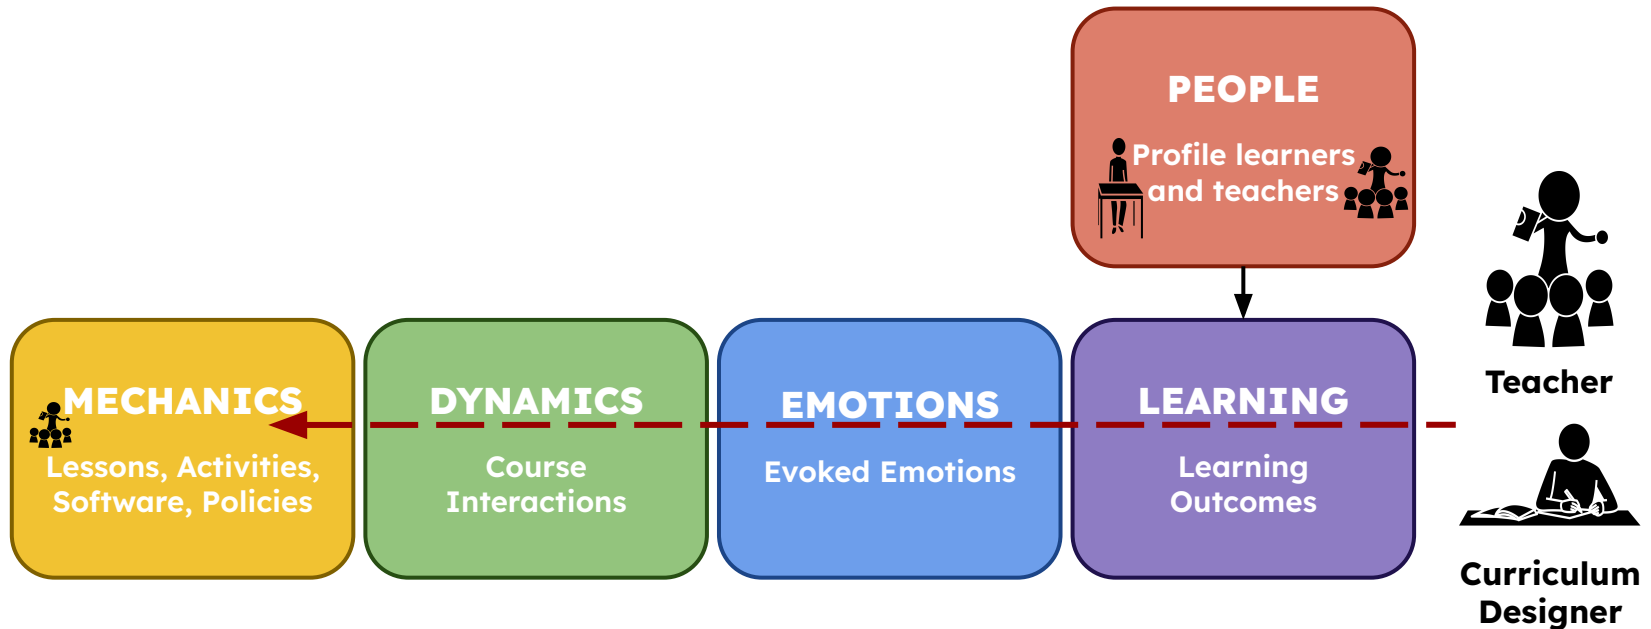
PEOPLE

Profile learners and teachers

MECHANICS

Lessons, Activities, Software, Policies

DYNAMICS

Course Interactions

EMOTIONS

Evoked Emotions

LEARNING

Learning Outcomes

Teacher

Curriculum Designer